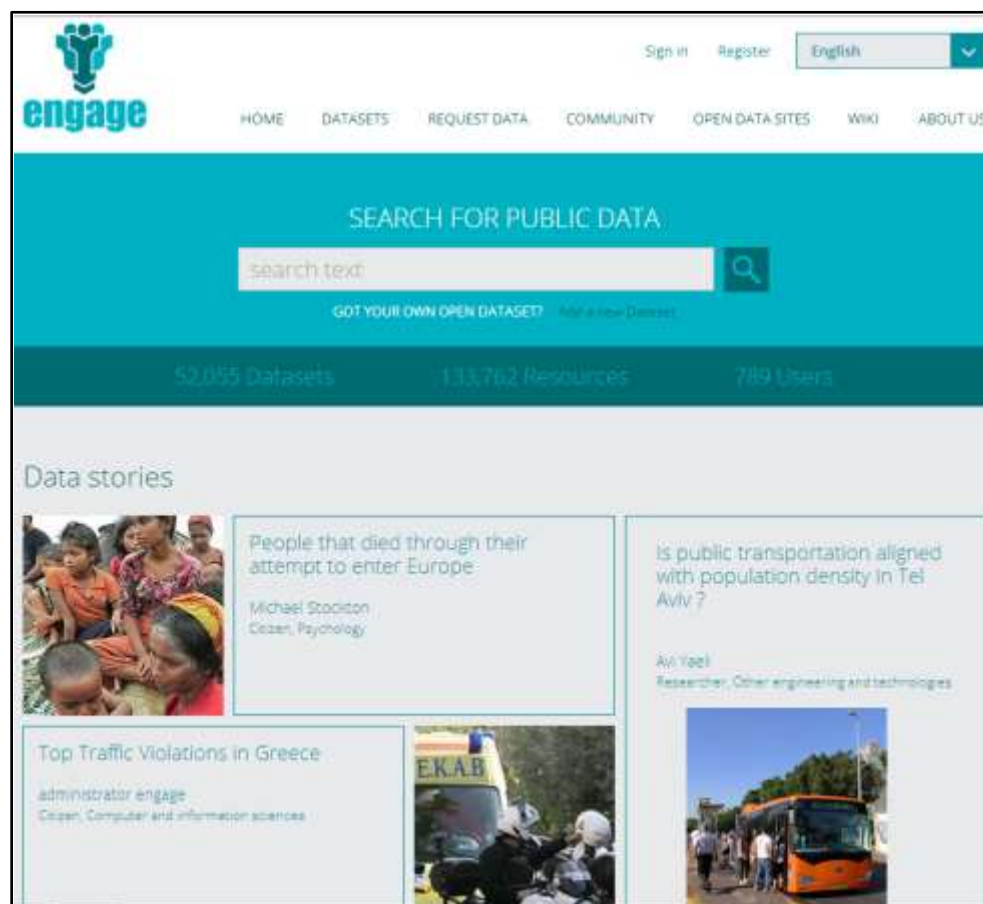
engage

Sign in Register English

HOME DATASETS REQUEST DATA COMMUNITY OPEN DATA SITES WIKI ABOUT US

SEARCH FOR PUBLIC DATA

search text

GOT YOUR OWN OPEN DATASET? Add a new Dataset

52,055 Datasets 133,762 Resources 789 Users

Data stories

People that died through their attempt to enter Europe

Michael Stockton
Citizen, Psychology

Is public transportation aligned with population density in Tel Aviv ?

Avi Yaeli
Researcher, Other engineering and technologies

Top Traffic Violations in Greece

administrator engage
Citizen, Computer and information sciences

E.K.A.B